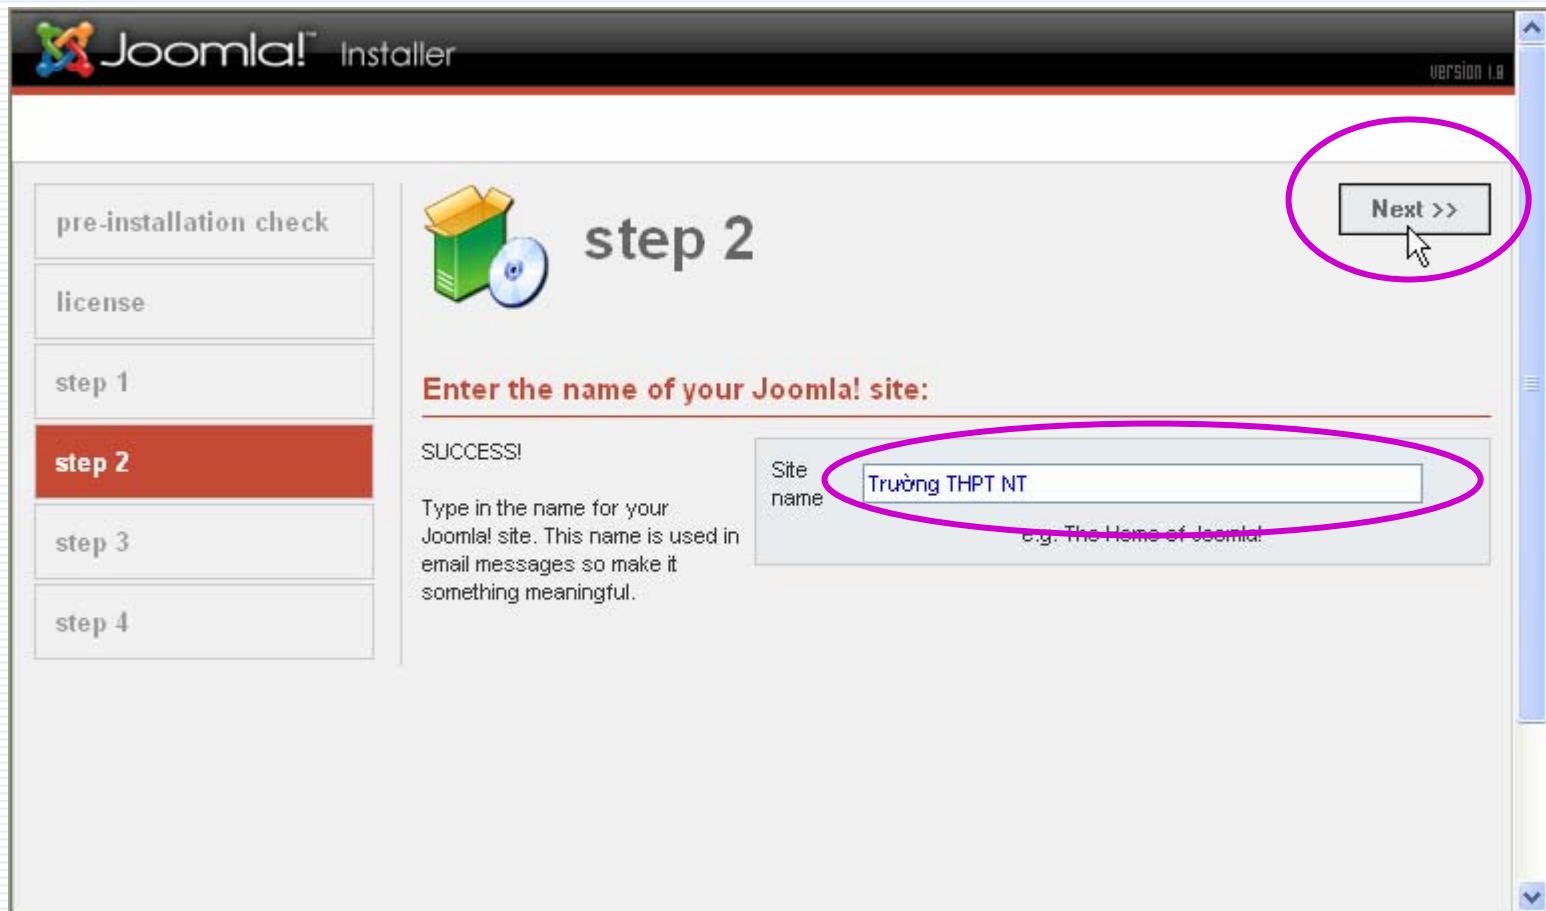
Joomla! Installer

version 1.0

pre-installation check

license

step 1

step 2

step 3

step 4

step 2

Next >>

Enter the name of your Joomla! site:

SUCCESS!

Type in the name for your Joomla! site. This name is used in email messages so make it something meaningful.

Site name

Trường THPT NT

e.g. The Home of Joomla!